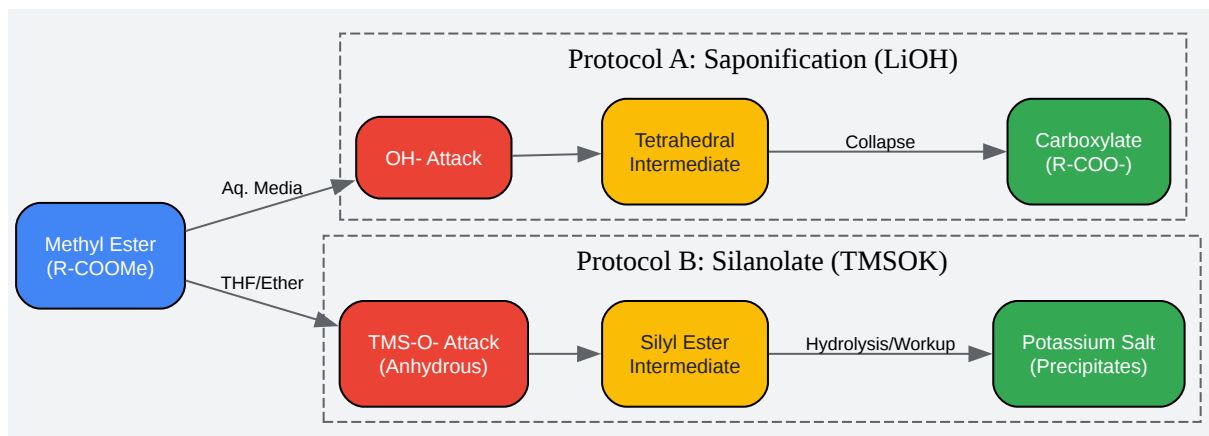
Protocol A: Saponification (LiOH)

Methyl Ester
(R-COOMe)

Aq. Media

OH- Attack

Tetrahedral
Intermediate

Collapse

Carboxylate
(R-COO-)

Protocol B: Silanolate (TMSOK)

THF/Ether

TMS-O- Attack
(Anhydrous)

Silyl Ester
Intermediate

Hydrolysis/Workup

Potassium Salt
(Precipitates)